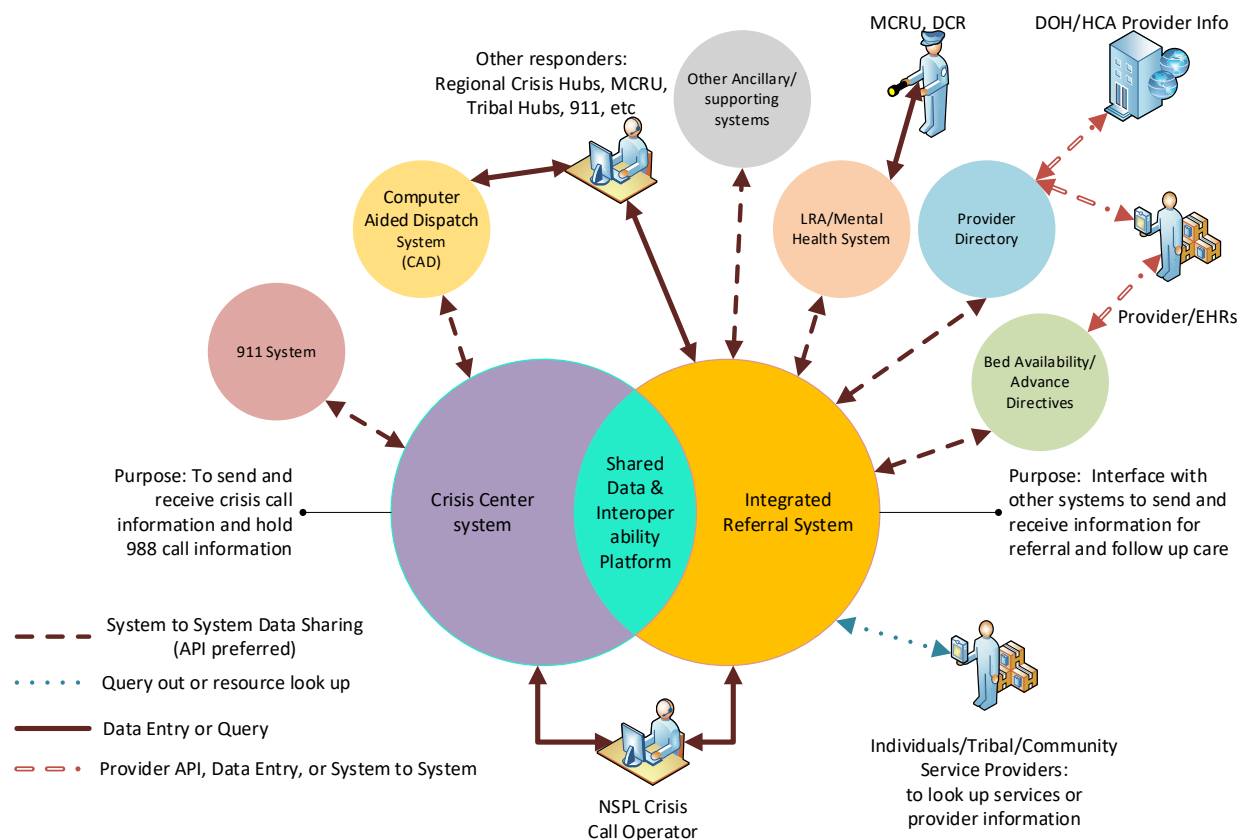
MCRU, DCR

DOH/HCA Provider Info

Other responders:
Regional Crisis Hubs, MCRU,
Tribal Hubs, 911, etc

Other Ancillary/
supporting
systems

Computer
Aided Dispatch
System
(CAD)

LRA/Mental
Health System

Provider
Directory

Provider/EHRs

911 System

Bed Availability/
Advance
Directives

Purpose: To send and receive crisis call information and hold 988 call information

Crisis Center
system

Shared
Data &
Interoperability
Platform

Integrated
Referral System

Purpose: Interface with other systems to send and receive information for referral and follow up care

System to System Data Sharing
(API preferred)

Query out or resource look up

Data Entry or Query

Provider API, Data Entry, or System to System

Individuals/Tribal/Community
Service Providers:
to look up services or
provider information

NSPL Crisis
Call Operator